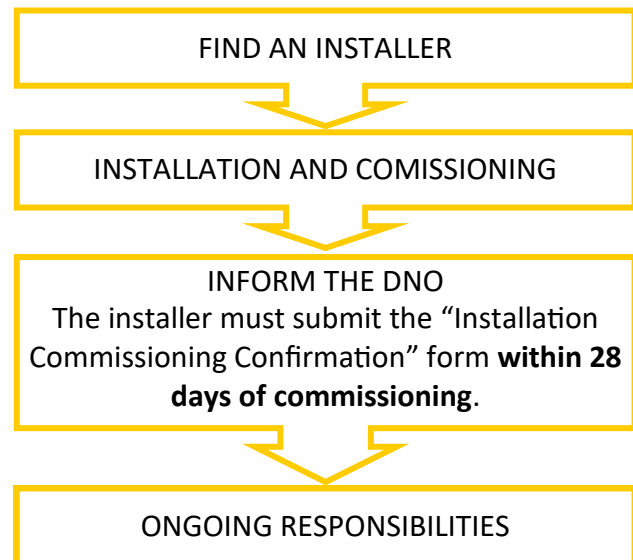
FIND AN INSTALLER

INSTALLATION AND COMISSIONING

INFORM THE DNO
The installer must submit the “Installation Commissioning Confirmation” form **within 28 days of commissioning**.

ONGOING RESPONSIBILITIES